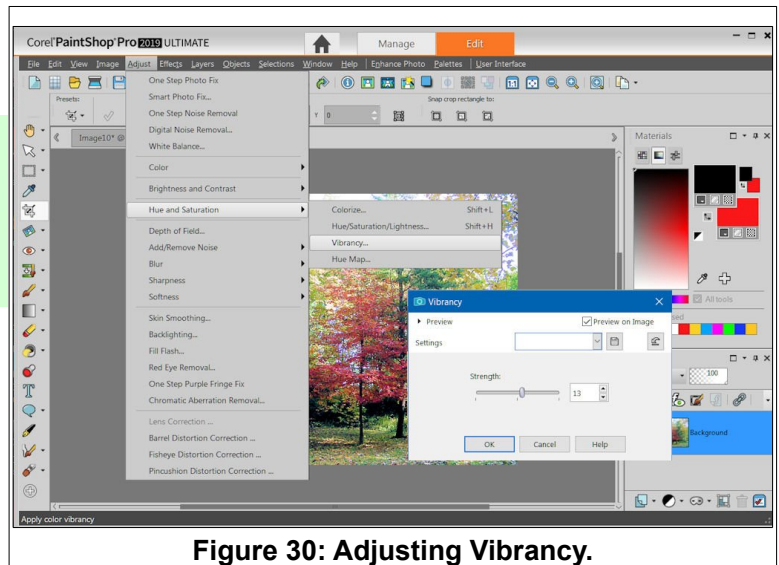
Corel PaintShop Pro 2019 ULTIMATE

Manage

Edit

File Edit View Image Adjust Effects Layers Objects Selections Window Help Enhance Photo Palettes User Interface

Presets:

Snap crop rectangle to:

Image10* @

Y 0

One Step Photo Fix
Smart Photo Fix...
One Step Noise Removal
Digital Noise Removal...
White Balance...
Color
Brightness and Contrast
Hue and Saturation
Depth of Field...
Add/Remove Noise
Blur
Sharpness
Softness
Skin Smoothing...
Backlighting...
Fill Flash...
Red Eye Removal...
One Step Purple Fringe Fix
Chromatic Aberration Removal...
Lens Correction ...
Barrel Distortion Correction ...
Fisheye Distortion Correction ...
Pincushion Distortion Correction ...

Colorize... Shift+L
Hue/Saturation/Lightness... Shift+H
Vibrancy...
Hue Map...

Vibrancy
Preview
Preview on Image
Settings
Strength:
13
OK Cancel Help

Materials
All tools
100
Background

Apply color vibrancy

Figure 30: Adjusting Vibrancy.